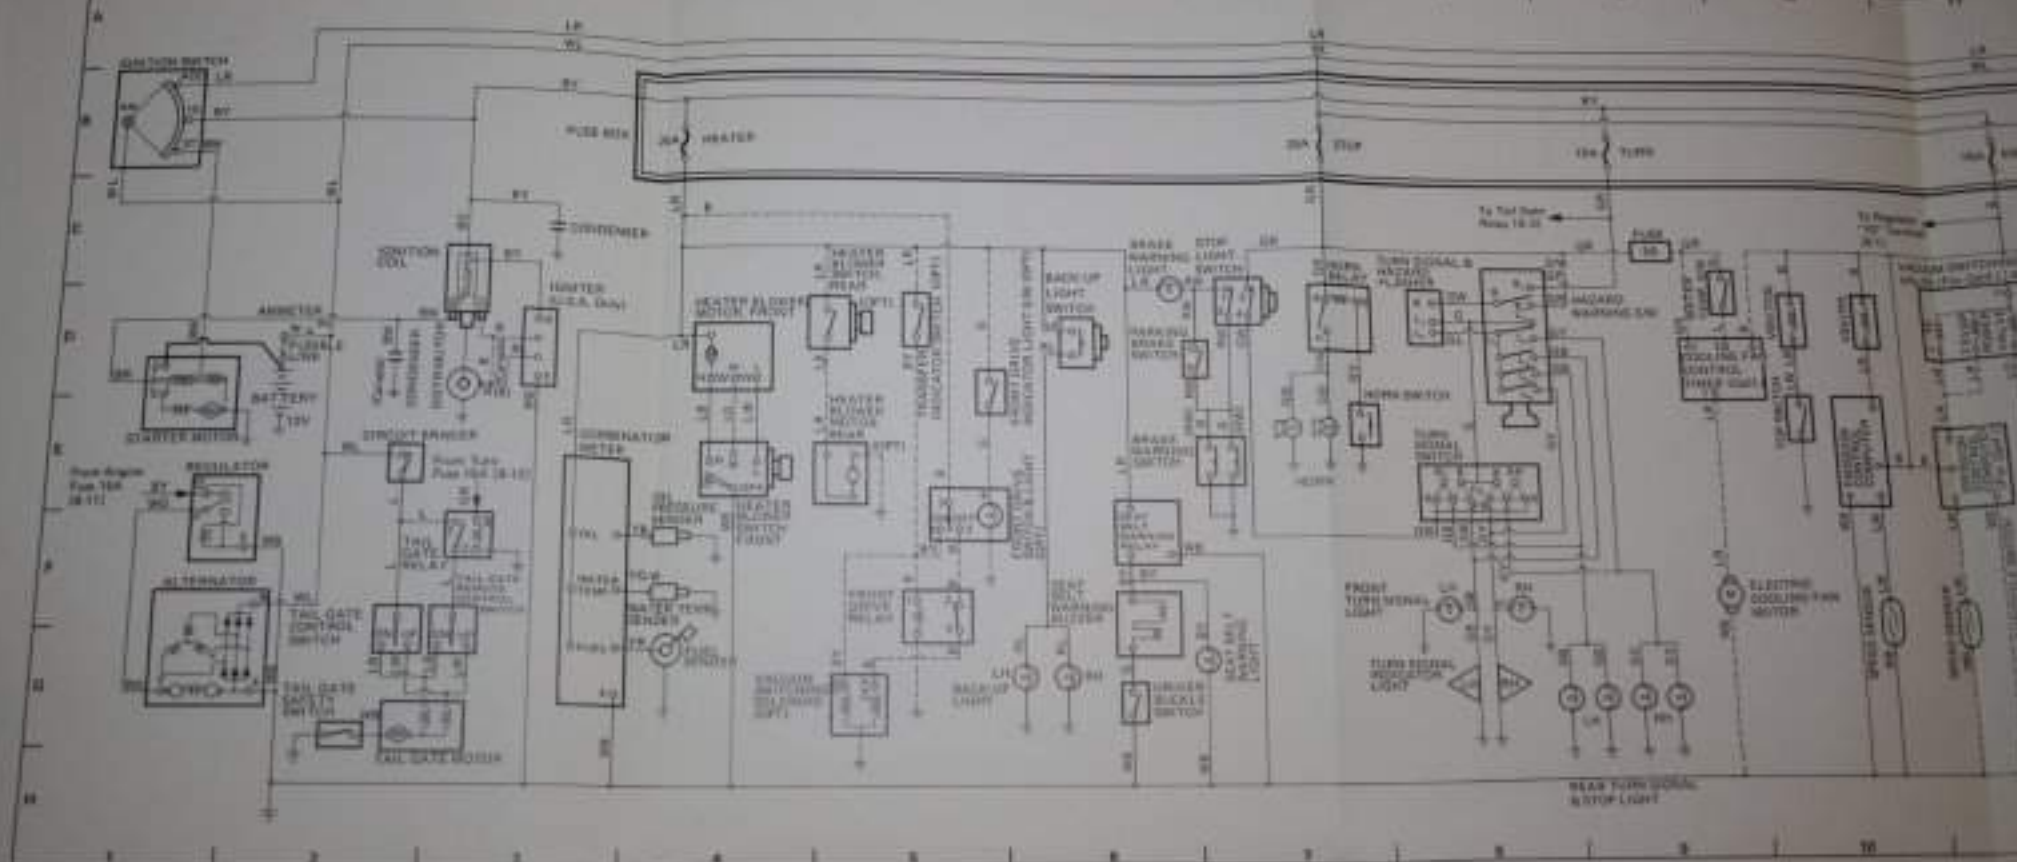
IGNITION SWITCH

FUSE BOX

20A HEATER

20A STOP

15A TURN

CONDENSER

IGNITION COIL

AMMETER

FUSIBLE LINK

BATTERY

12V

STARTER MOTOR

CIRCUIT BREAKER

REGULATOR

ALTERNATOR

TAIL GATE CONTROL SWITCH

TAIL GATE RELAY

TAIL GATE SWITCH

TAIL GATE MOTOR

COMBINATION METER

OIL PRESSURE SENDER

WATER TEMP SENDER

FUEL SENDER

HEATER BLOWER MOTOR FRONT

HEATER BLOWER SWITCH FRONT

HEATER BLOWER SWITCH REAR

HEATER BLOWER MOTOR REAR

TRANSFER INDICATOR SWITCH

FRONT DRIVE RELAY

BACK-UP LIGHT SWITCH

BACK-UP LIGHT

SEAT BELT WARNING BUZZER

BRAKE WARNING LIGHT

STOP LIGHT SWITCH

PARKING BRAKE SWITCH

BRAKE WARNING SWITCH

SEAT BELT WARNING RELAY

BUCKLE SWITCH

SEAT BELT WARNING LIGHT

TURN SIGNAL & HAZARD FLASHER

HAZARD WARNING SW

HORN SWITCH

HORN

TURN SIGNAL SWITCH

FRONT TURN SIGNAL LIGHT

TURN SIGNAL INDICATOR LIGHT

REAR TURN SIGNAL & STOP LIGHT

COOLING FAN CONTROL TIMER

ELECTRIC COOLING FAN MOTOR

To Tail Gate Relay

FUSE

LH

RH